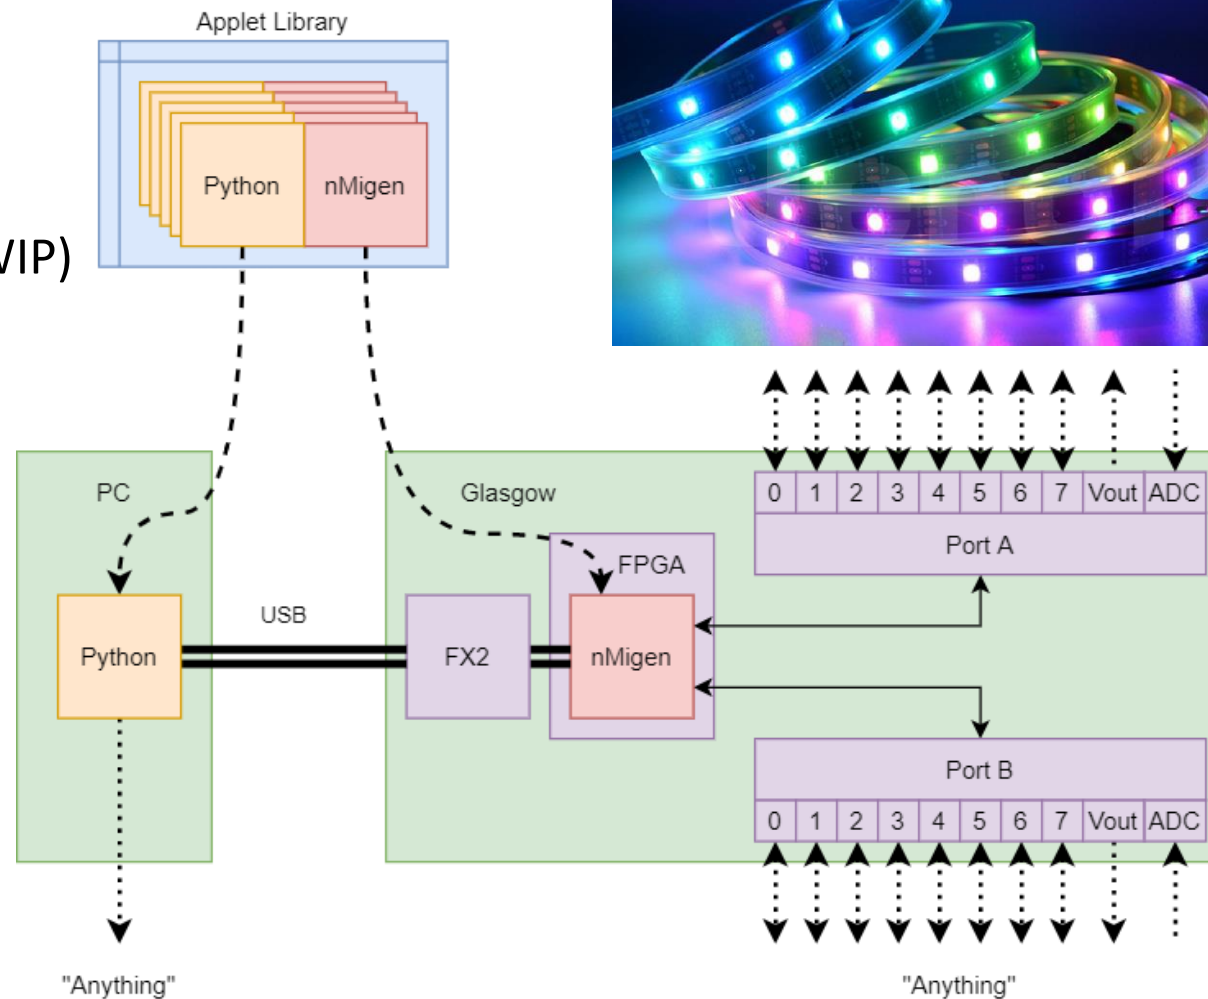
Applet Library

Python

nMigen

VIP)

PC

Glasgow

| 0 | 1 | 2 | 3 | 4 | 5 | 6 | 7 | Vout | ADC |
|---|---|---|---|---|---|---|---|---|---|

Port A

FPGA

USB

Python

FX2

nMigen

Port B

| 0 | 1 | 2 | 3 | 4 | 5 | 6 | 7 | Vout | ADC |
|---|---|---|---|---|---|---|---|---|---|

"Anything"

"Anything"